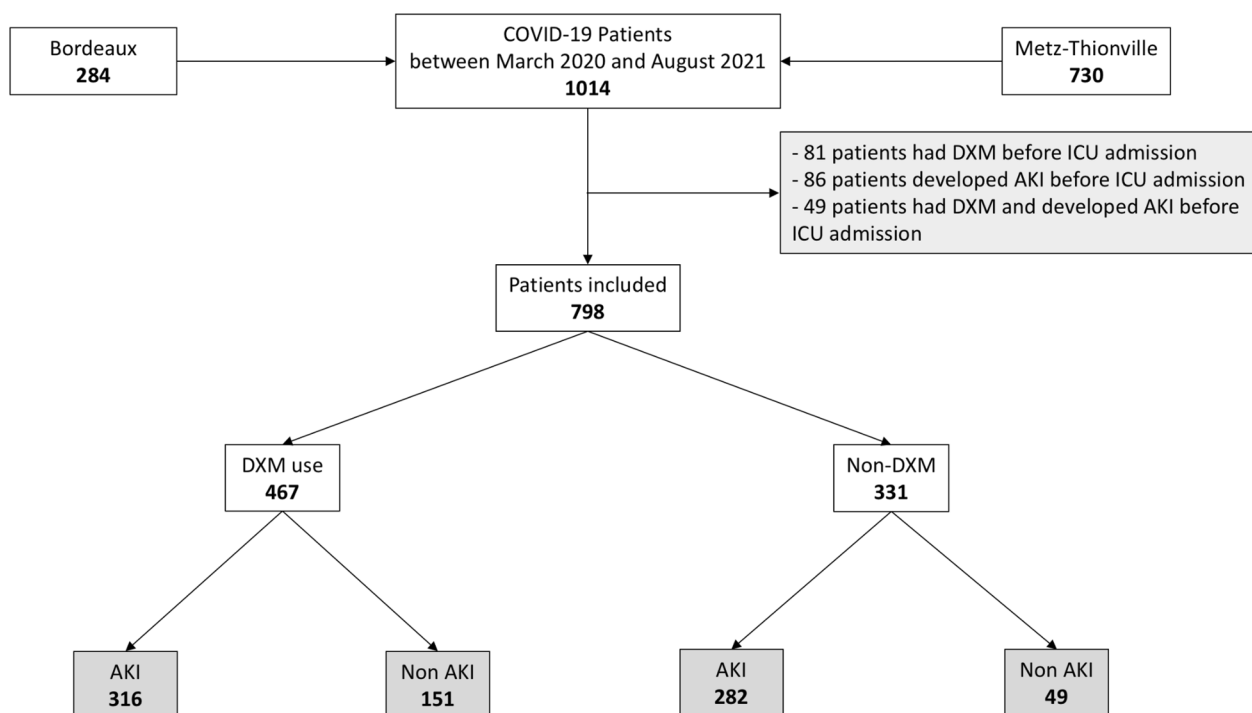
Bordeaux
**284**

COVID-19 Patients
between March 2020 and August 2021
**1014**

Metz-Thionville
**730**

- 81 patients had DXM before ICU admission
- 86 patients developed AKI before ICU admission
- 49 patients had DXM and developed AKI before ICU admission

Patients included
**798**

DXM use
**467**

Non-DXM
**331**

AKI
**316**

Non AKI
**151**

AKI
**282**

Non AKI
**49**